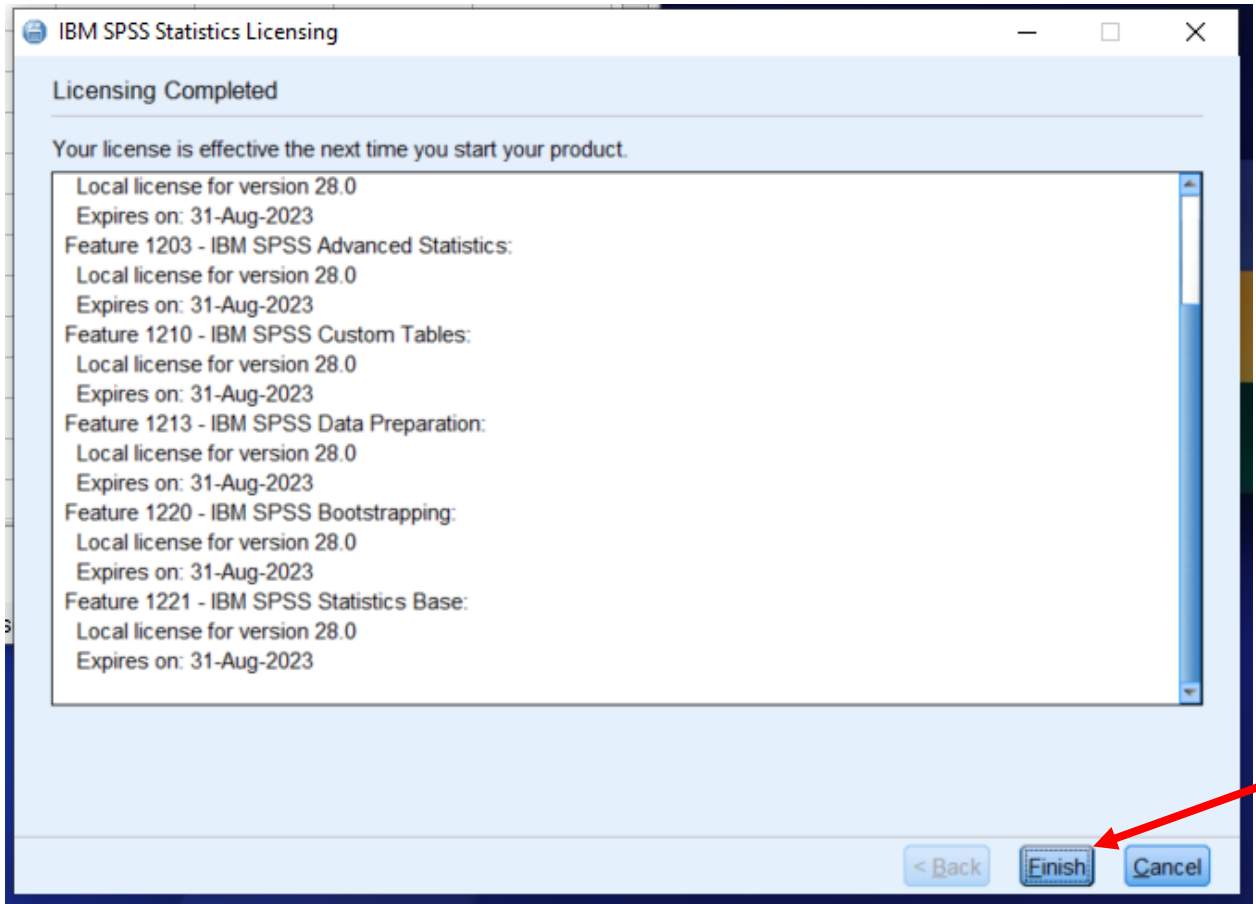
IBM SPSS Statistics Licensing

Licensing Completed

Your license is effective the next time you start your product.

Local license for version 28.0
Expires on: 31-Aug-2023
Feature 1203 - IBM SPSS Advanced Statistics:
Local license for version 28.0
Expires on: 31-Aug-2023
Feature 1210 - IBM SPSS Custom Tables:
Local license for version 28.0
Expires on: 31-Aug-2023
Feature 1213 - IBM SPSS Data Preparation:
Local license for version 28.0
Expires on: 31-Aug-2023
Feature 1220 - IBM SPSS Bootstrapping:
Local license for version 28.0
Expires on: 31-Aug-2023
Feature 1221 - IBM SPSS Statistics Base:
Local license for version 28.0
Expires on: 31-Aug-2023

< Back
Finish
Cancel